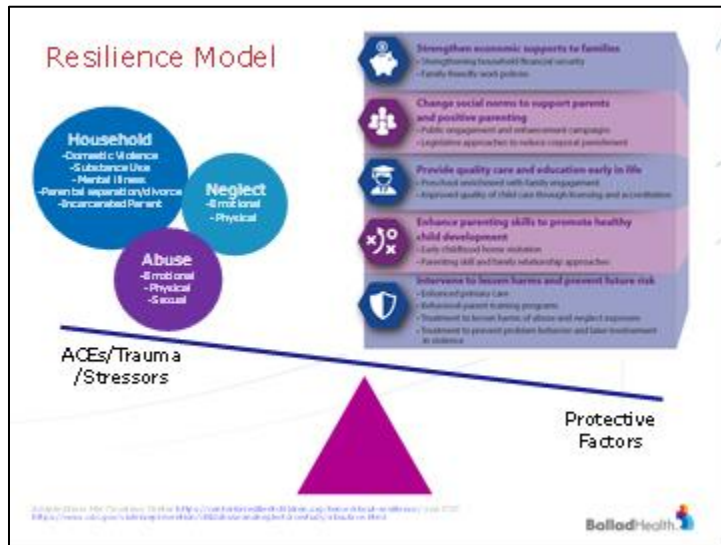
Resilience Model

Household
-Domestic Violence
-Substance Use
-Mental Illness
-Parental separation/divorce
-Incarcerated Parent

Neglect
-Emotional
-Physical

Abuse
-Emotional
-Physical
-Sexual

Strengthen economic supports to families
- Strengthening household financial security
- Family-friendly work policies

Change social norms to support parents and positive parenting
- Public engagement and enhancement campaigns
- Legislative approaches to reduce corporal punishment

Provide quality care and education early in life
- Preschool enrichment with family engagement
- Improved quality of child care through licensing and accreditation

Enhance parenting skills to promote healthy child development
- Early childhood home visitation
- Parenting skill and family relationship approaches

Intervene to lessen harms and prevent future risk
- Enhanced primary care
- Behavioral parent training programs
- Treatment to lessen harms of abuse and neglect exposure
- Treatment to prevent problem behavior and later involvement in violence

ACEs/Trauma /Stressors

Protective Factors

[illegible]

BalladHealth